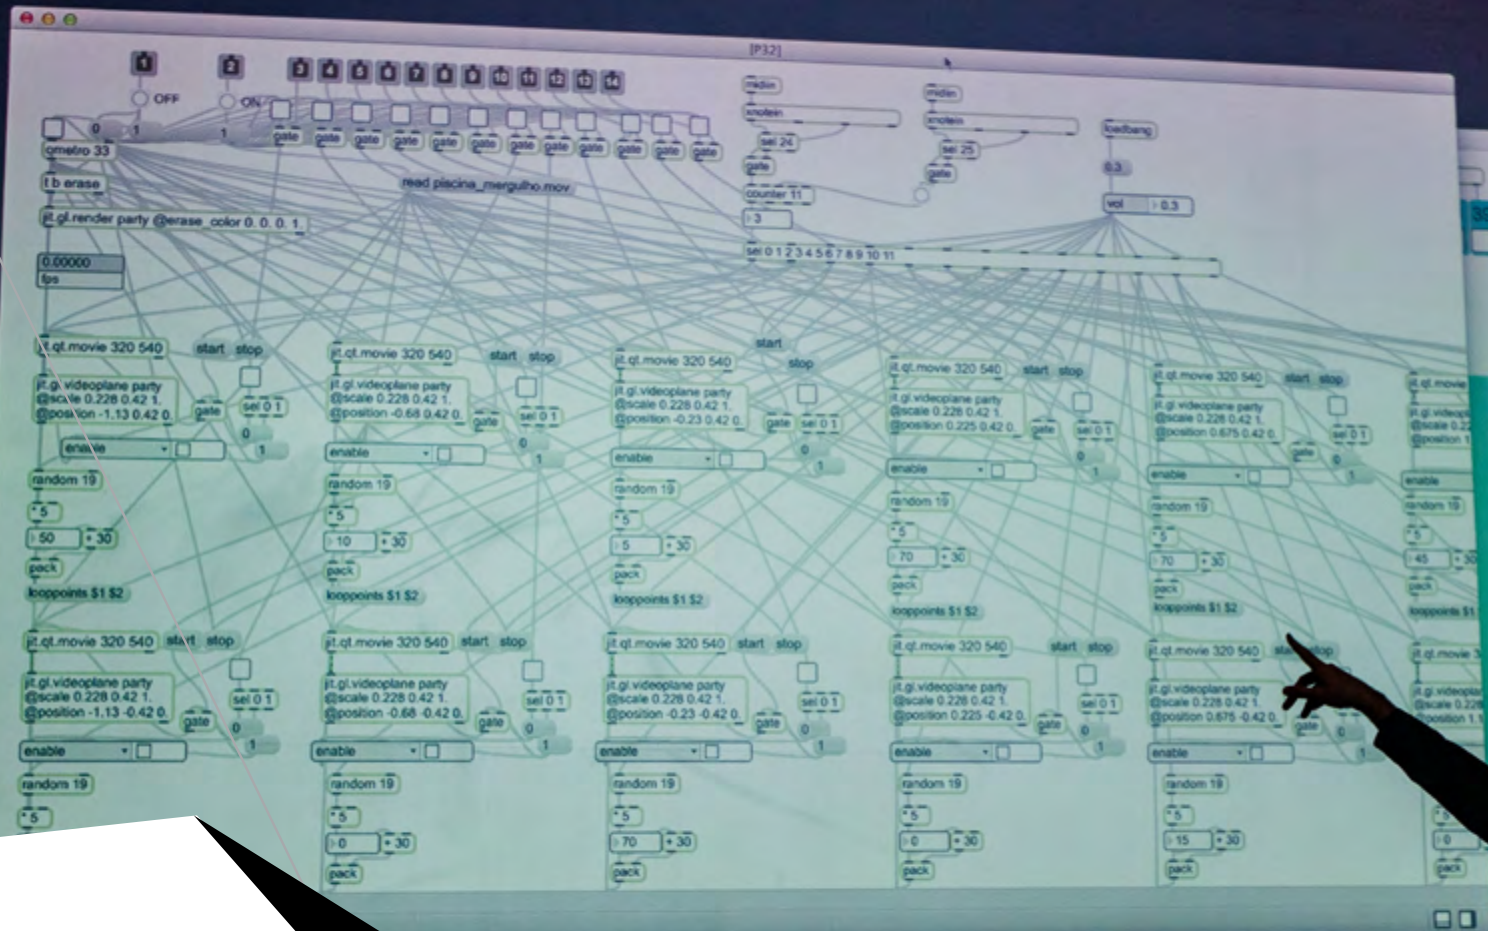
[P32]

OFF

ON

0 1

1

gate gate gate gate gate gate gate gate gate gate gate gate

metro 33

t b erase

read piscina_mergulho.mov

jit.gl.render party @erase_color 0. 0. 0. 1.

0.00000

fps

midiin

xnotein

sel 24

gate

counter 11

3

midiin

xnotein

sel 25

gate

loadbang

0.3

vol 0.3

sel 0 1 2 3 4 5 6 7 8 9 10 11

start

jit.qt.movie 320 540 start stop

jit.gl.videoplane party @scale 0.228 0.42 1. @position -1.13 0.42 0.

gate

sel 0 1

0

1

enable

random 19

*5

50 + 30

pack

looppoints $1 $2

jit.qt.movie 320 540 start stop

jit.gl.videoplane party @scale 0.228 0.42 1. @position -0.68 0.42 0.

gate

sel 0 1

0

1

enable

random 19

*5

10 + 30

pack

looppoints $1 $2

jit.qt.movie 320 540

stop

jit.gl.videoplane party @scale 0.228 0.42 1. @position -0.23 0.42 0.

gate

sel 0 1

0

1

enable

random 19

*5

5 + 30

pack

looppoints $1 $2

jit.qt.movie 320 540 start stop

jit.gl.videoplane party @scale 0.228 0.42 1. @position 0.225 0.42 0.

gate

sel 0 1

0

1

enable

random 19

*5

70 + 30

pack

looppoints $1 $2

jit.qt.movie 320 540 start stop

jit.gl.videoplane party @scale 0.228 0.42 1. @position 0.675 0.42 0.

gate

sel 0 1

0

1

enable

random 19

*5

70 + 30

pack

looppoints $1 $2

jit.qt.movie

jit.gl.videop

@scale 0.22

@position 1

enable

random 19

*5

45 + 30

pack

looppoints $1

jit.qt.movie 320 540 start stop

jit.gl.videoplane party @scale 0.228 0.42 1. @position -1.13 -0.42 0.

gate

sel 0 1

0

1

enable

random 19

*5

jit.qt.movie 320 540 start stop

jit.gl.videoplane party @scale 0.228 0.42 1. @position -0.68 -0.42 0.

gate

sel 0 1

0

1

enable

random 19

*5

0 + 30

pack

jit.qt.movie 320 540 start stop

jit.gl.videoplane party @scale 0.228 0.42 1. @position -0.23 -0.42 0.

gate

sel 0 1

0

1

enable

random 19

*5

70 + 30

pack

jit.qt.movie 320 540 start stop

jit.gl.videoplane party @scale 0.228 0.42 1. @position 0.225 -0.42 0.

gate

sel 0 1

0

1

enable

random 19

*5

0 + 30

pack

jit.qt.movie 320 540 sta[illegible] stop

jit.gl.videoplane party @scale 0.228 0.42 1. @position 0.675 -0.42 0.

gate

0

enable

random 19

*5

15 + 30

pack

jit.qt.movie 3

jit.gl.videopla

@scale 0.228

@position 1.1

*5

0

pack